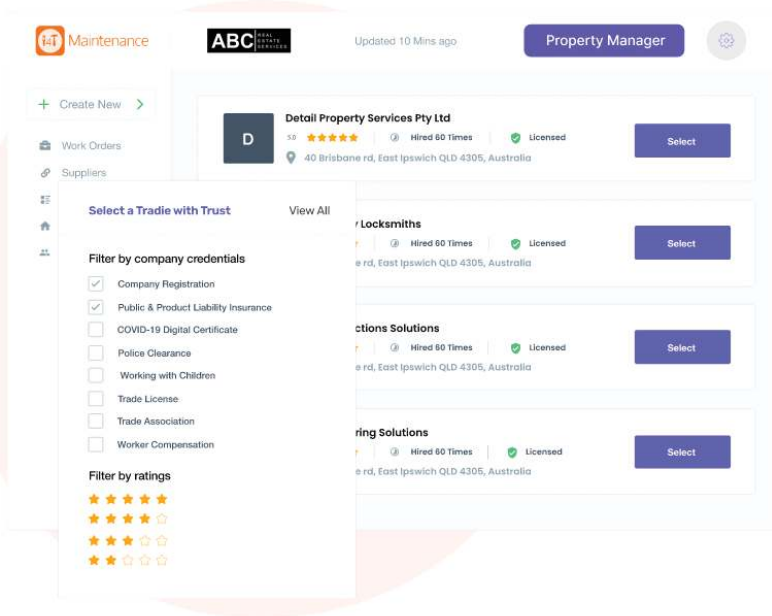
Maintenance

ABC REAL ESTATE SERVICES

Updated 10 Mins ago

Property Manager

+ Create New >

Work Orders

Suppliers

Detail Property Services Pty Ltd

5.0 ★★★★★ | Hired 60 Times | Licensed

40 Brisbane rd, East Ipswich QLD 4305, Australia

Select

Select a Tradie with Trust

View All

Filter by company credentials

Company Registration

Public & Product Liability Insurance

COVID-19 Digital Certificate

Police Clearance

Working with Children

Trade License

Trade Association

Worker Compensation

Filter by ratings

y Locksmiths

Hired 60 Times | Licensed

e rd, East Ipswich QLD 4305, Australia

Select

ctions Solutions

Hired 60 Times | Licensed

e rd, East Ipswich QLD 4305, Australia

Select

ring Solutions

Hired 60 Times | Licensed

e rd, East Ipswich QLD 4305, Australia

Select